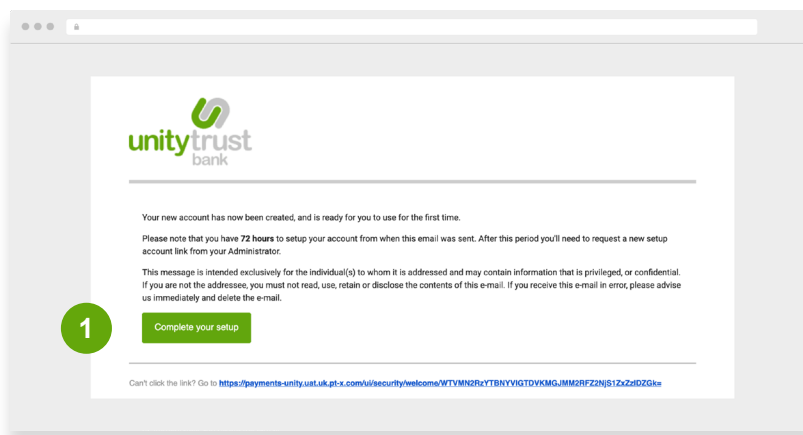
unity trust bank

Your new account has now been created, and is ready for you to use for the first time.

Please note that you have **72 hours** to setup your account from when this email was sent. After this period you'll need to request a new setup account link from your Administrator.

This message is intended exclusively for the individual(s) to whom it is addressed and may contain information that is privileged, or confidential. If you are not the addressee, you must not read, use, retain or disclose the contents of this e-mail. If you receive this e-mail in error, please advise us immediately and delete the e-mail.

1

Complete your setup

Can't click the link? Go to https://payments-unity.uat.uk.pt-x.com/ui/security/welcome/WTVMN2RzYTBNYVlGTDVKMGJMM2RFZ2NjS1ZxZzlDZGk=